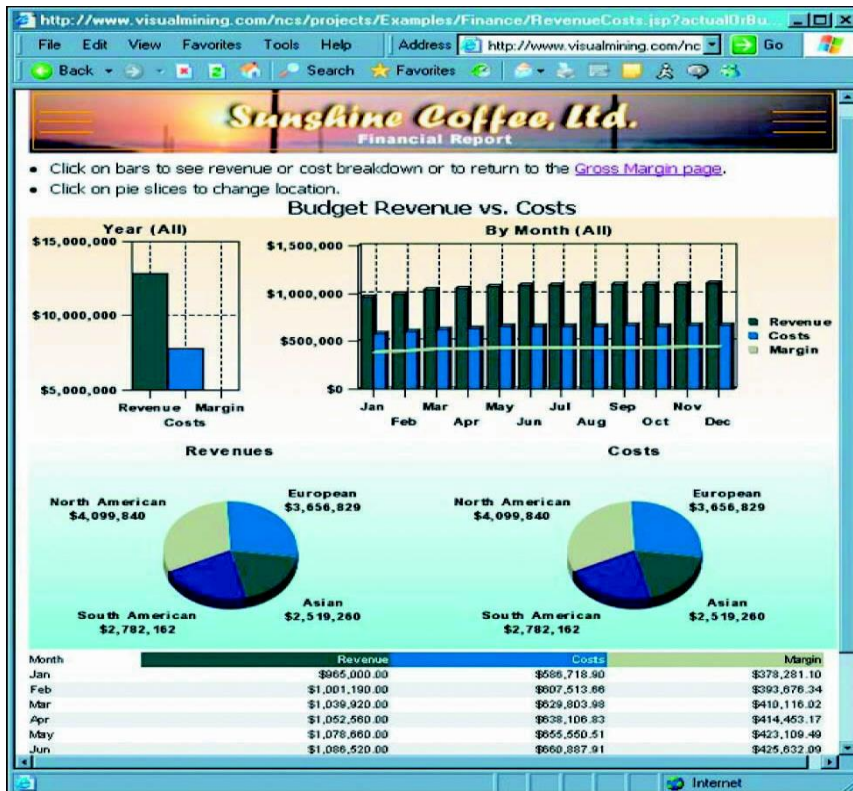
http://www.visualmining.com/ncs/projects/Examples/Finance/RevenueCosts.jsp?actualOrBu...

File Edit View Favorites Tools Help Address http://www.visualmining.com/nc Go

Back Search Favorites

Sunshine Coffee, Ltd.
Financial Report

• Click on bars to see revenue or cost breakdown or to return to the Gross Margin page.
• Click on pie slices to change location.

Budget Revenue vs. Costs

Year (All)
$15,000,000
$10,000,000
$5,000,000
Revenue Costs Margin

By Month (All)
$1,500,000
$1,000,000
$500,000
$0
Jan Feb Mar Apr May Jun Jul Aug Sep Oct Nov Dec

Revenue
Costs
Margin

Revenues
North American $4,099,840
European $3,656,829
South American $2,782,162
Asian $2,519,260

Costs
North American $4,099,840
European $3,656,829
South American $2,782,162
Asian $2,519,260

| Month | Revenue | Costs | Margin |
|---|---|---|---|
| Jan | $965,000.00 | $586,718.90 | $378,281.10 |
| Feb | $1,001,190.00 | $607,513.66 | $393,676.34 |
| Mar | $1,039,920.00 | $629,803.98 | $410,116.02 |
| Apr | $1,052,560.00 | $638,106.83 | $414,453.17 |
| May | $1,078,660.00 | $655,550.51 | $423,109.49 |
| Jun | $1,086,520.00 | $660,887.91 | $425,632.09 |

Internet